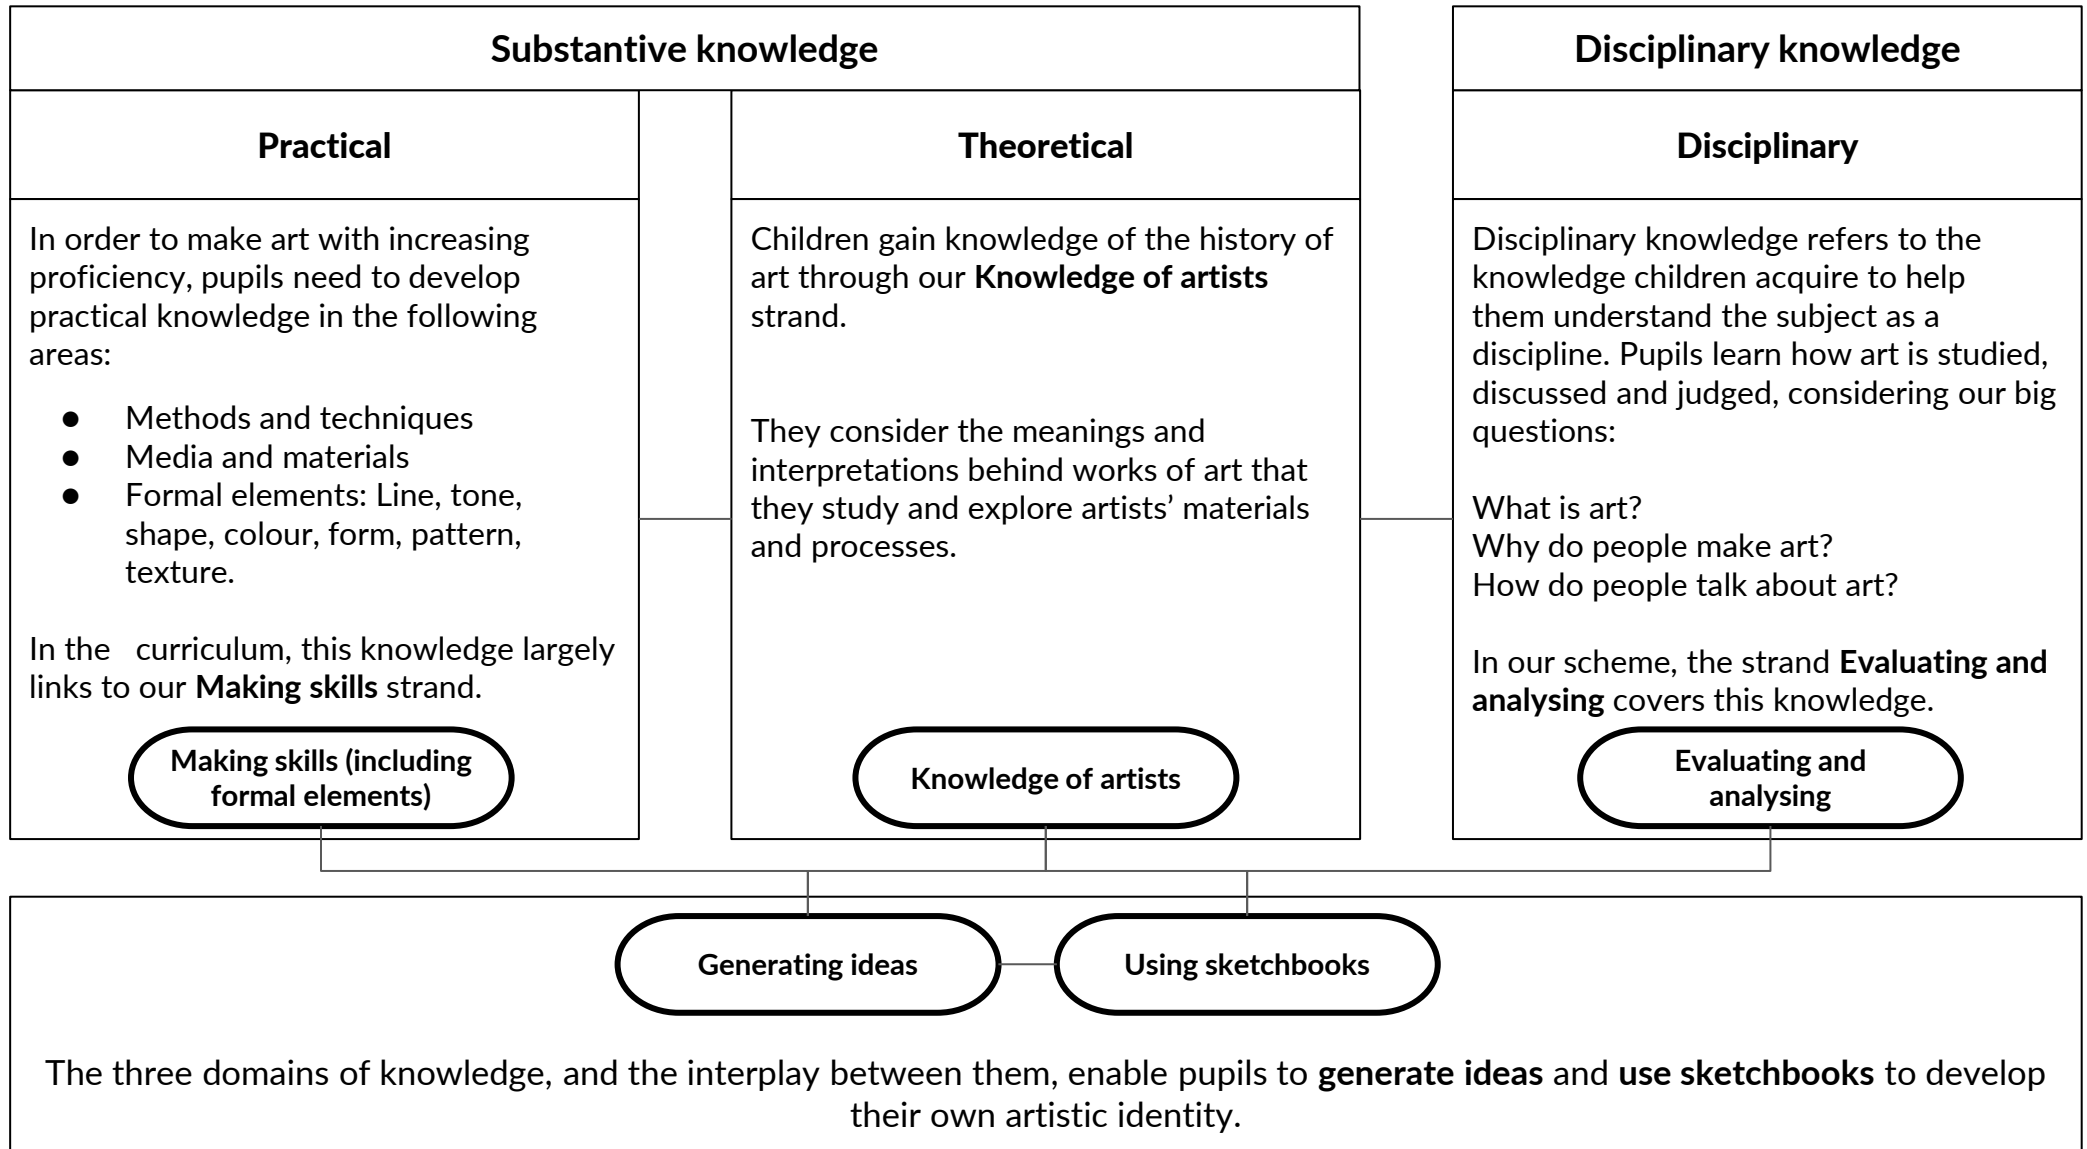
Substantive knowledge

Practical

In order to make art with increasing proficiency, pupils need to develop practical knowledge in the following areas:

- Methods and techniques
- Media and materials
- Formal elements: Line, tone, shape, colour, form, pattern, texture.

In the curriculum, this knowledge largely links to our **Making skills** strand.

Making skills (including formal elements)

Theoretical

Children gain knowledge of the history of art through our **Knowledge of artists** strand.

They consider the meanings and interpretations behind works of art that they study and explore artists' materials and processes.

Knowledge of artists

Disciplinary knowledge

Disciplinary

Disciplinary knowledge refers to the knowledge children acquire to help them understand the subject as a discipline. Pupils learn how art is studied, discussed and judged, considering our big questions:

What is art?
Why do people make art?
How do people talk about art?

In our scheme, the strand **Evaluating and analysing** covers this knowledge.

Evaluating and analysing

Generating ideas

Using sketchbooks

The three domains of knowledge, and the interplay between them, enable pupils to **generate ideas** and **use sketchbooks** to develop their own artistic identity.